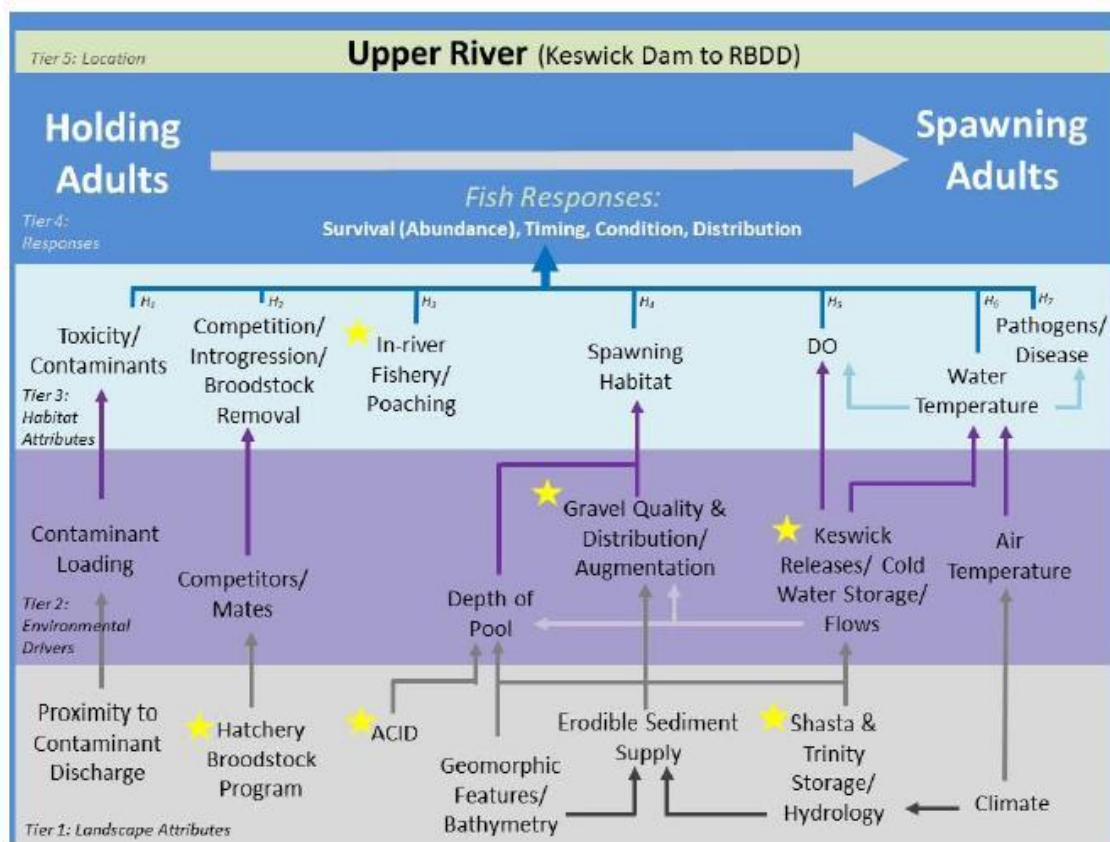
Tier 5: Location

**Upper River** (Keswick Dam to RBDD)

Holding Adults

Spawning Adults

Fish Responses:
Survival (Abundance), Timing, Condition, Distribution

Tier 4: Responses

$H_1$ $H_2$ $H_3$ $H_4$ $H_5$ $H_6$ $H_7$

Toxicity/ Contaminants

Competition/ Introgression/ Broodstock Removal

In-river Fishery/ Poaching

Spawning Habitat

DO

Pathogens/ Disease

Water Temperature

Tier 3: Habitat Attributes

Contaminant Loading

Competitors/ Mates

Gravel Quality & Distribution/ Augmentation

Depth of Pool

Keswick Releases/ Cold Water Storage/ Flows

Air Temperature

Tier 2: Environmental Drivers

Proximity to Contaminant Discharge

Hatchery Broodstock Program

ACID

Geomorphic Features/ Bathymetry

Erodible Sediment Supply

Shasta & Trinity Storage/ Hydrology

Climate

Tier 1: Landscape Attributes